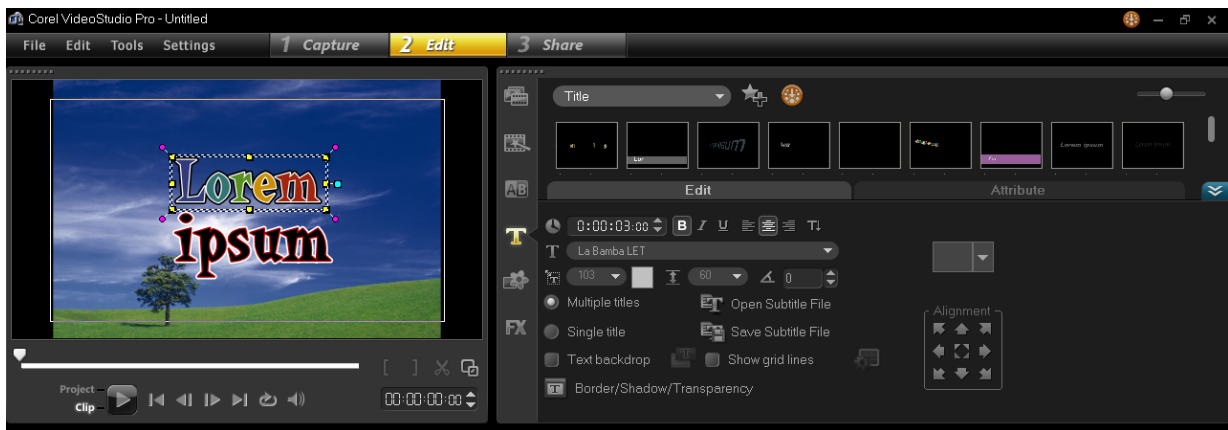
Corel VideoStudio Pro - Untitled

File Edit Tools Settings

1 Capture

2 Edit

3 Share

Lorem

ipsum

Project

Clip

00:00:00:00

Title

Lorem ipsum

Edit

Attribute

0:00:03:00

B I U

La Bamba LET

103

60

0

Multiple titles

Open Subtitle File

Single title

Save Subtitle File

Text backdrop

Show grid lines

Border/Shadow/Transparency

Alignment

AB

FX